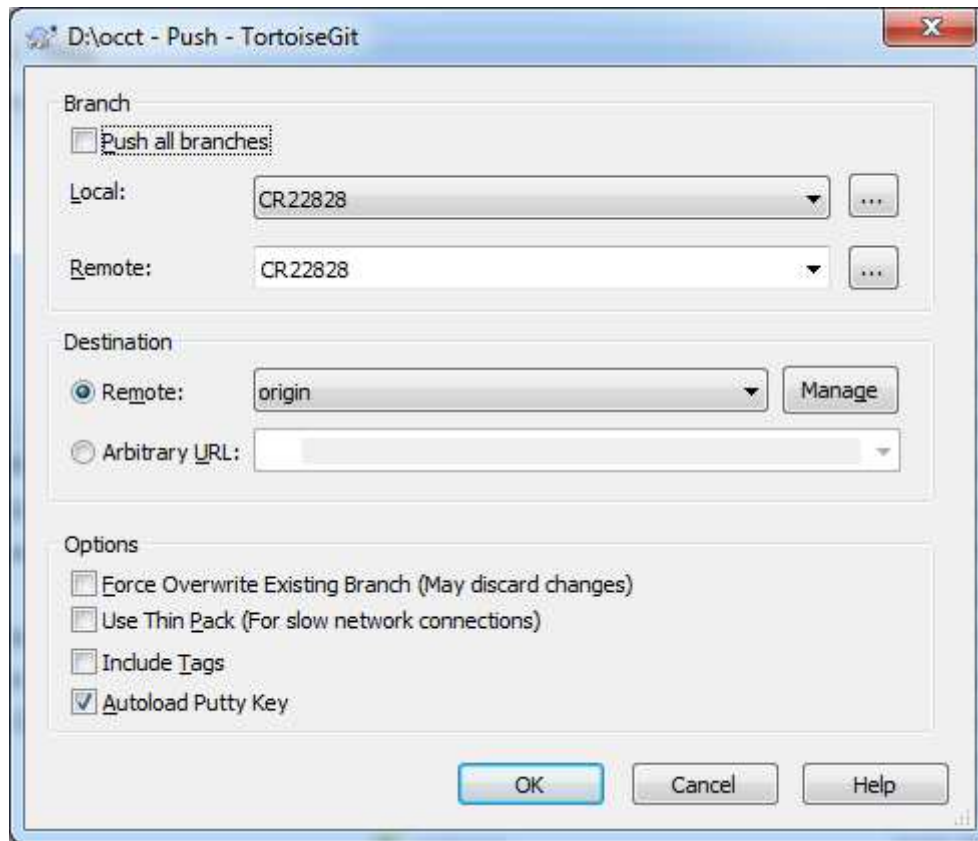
D:\occt - Push - TortoiseGit

Branch

Push all branches

Local: CR22828 ...

Remote: CR22828 ...

Destination

Remote: origin Manage

Arbitrary URL:

Options

Force Overwrite Existing Branch (May discard changes)

Use Thin Pack (For slow network connections)

Include Tags

Autoload Putty Key

OK Cancel Help